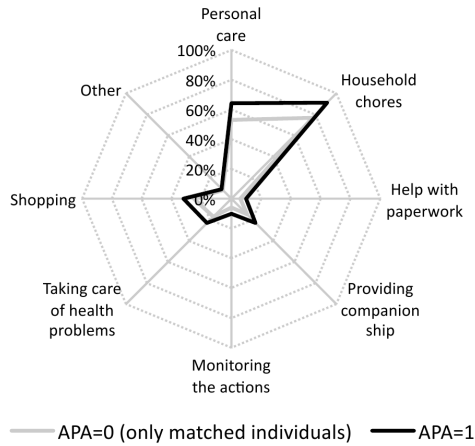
Personal care

100%
80%
60%
40%
20%
0%

Household chores

Other

Shopping

Help with paperwork

Taking care of health problems

Providing companion ship

Monitoring the actions

APA=0 (only matched individuals)
APA=1